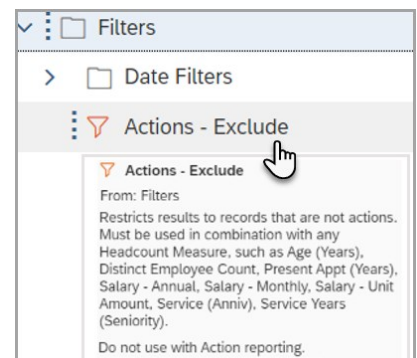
Filters

Date Filters

Actions - Exclude

Actions - Exclude

From: Filters

Restricts results to records that are not actions. Must be used in combination with any Headcount Measure, such as Age (Years), Distinct Employee Count, Present Appt (Years), Salary - Annual, Salary - Monthly, Salary - Unit Amount, Service (Anniv), Service Years (Seniority).

Do not use with Action reporting.